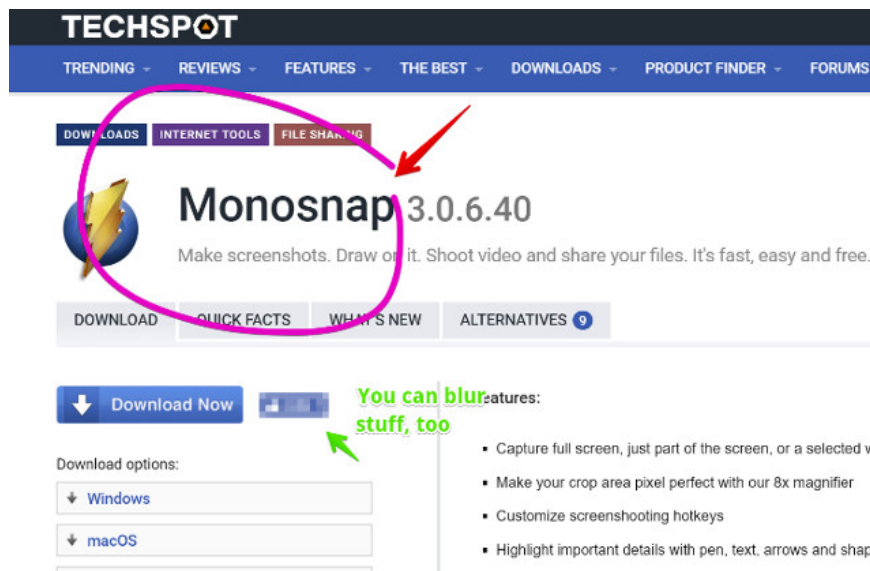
TECHSPOT

TRENDING REVIEWS FEATURES THE BEST DOWNLOADS PRODUCT FINDER FORUMS

DOWNLOADS INTERNET TOOLS FILE SHARING

Monosnap 3.0.6.40

Make screenshots. Draw on it. Shoot video and share your files. It's fast, easy and free.

DOWNLOAD QUICK FACTS WHAT'S NEW ALTERNATIVES 9

Download Now

You can blur stuff, too

Features:

Download options:

Windows

macOS

- Capture full screen, just part of the screen, or a selected w
- Make your crop area pixel perfect with our 8x magnifier
- Customize screenshooting hotkeys
- Highlight important details with pen, text, arrows and shap